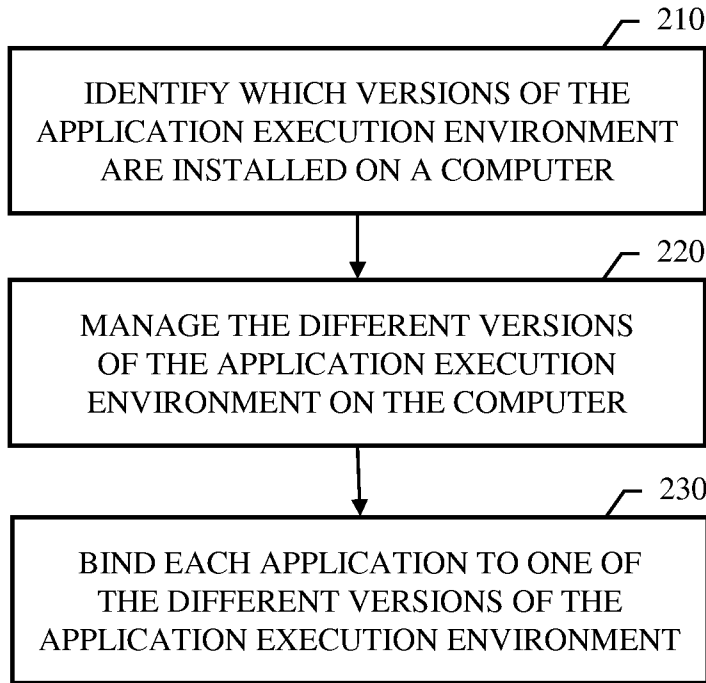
210

IDENTIFY WHICH VERSIONS OF THE APPLICATION EXECUTION ENVIRONMENT ARE INSTALLED ON A COMPUTER

220

MANAGE THE DIFFERENT VERSIONS OF THE APPLICATION EXECUTION ENVIRONMENT ON THE COMPUTER

230

BIND EACH APPLICATION TO ONE OF THE DIFFERENT VERSIONS OF THE APPLICATION EXECUTION ENVIRONMENT